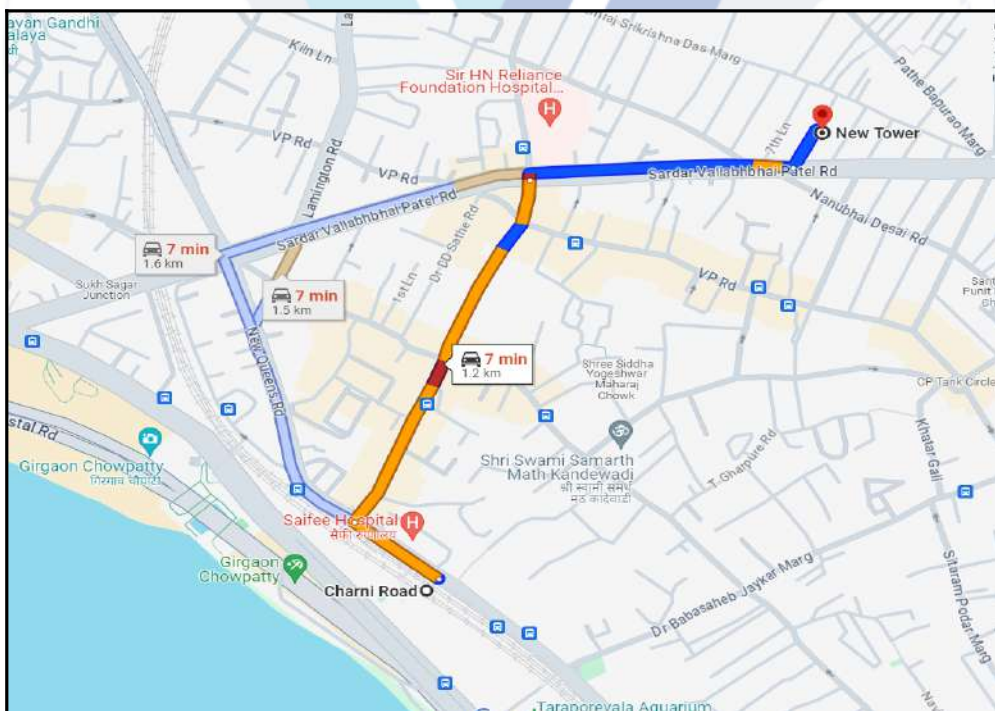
avan Gandhi
alaya

Kiln Ln
Raj Srikrishna Das Marg
Sir HN Reliance Foundation Hospital...
Pathe Bapurao Marg
New Tower
VP Rd
Lamington Rd
VP Rd
Sardar Vallabhbhai Patel Rd
Sardar Vallabhbhai Patel Rd
Nanubhai Desai Rd
Dr DD Sathe Rd
7 min
1.6 km
7 min
1.5 km
Sukh Sagar Junction
New Queens Rd
1st Ln
VP Rd
7 min
1.2 km
Shree Siddha Yogeshwar Maharaj Chowk
CP Tank Circle
stal Rd
Girgaon Chowpatty
गिरगाव चौपाटी
Shri Swami Samarth Math Kandewadi
श्री स्वामी समर्थ मठ कांदेवाडी
T Gharpure Rd
Khatar Gali
Saifee Hospital
सैफी रुग्णालय
Girgaon Chowpatty
Charni Road
Dr Babasaheb Jaykar Marg
Sitaram Podar Marg
Taraporevala Aquarium